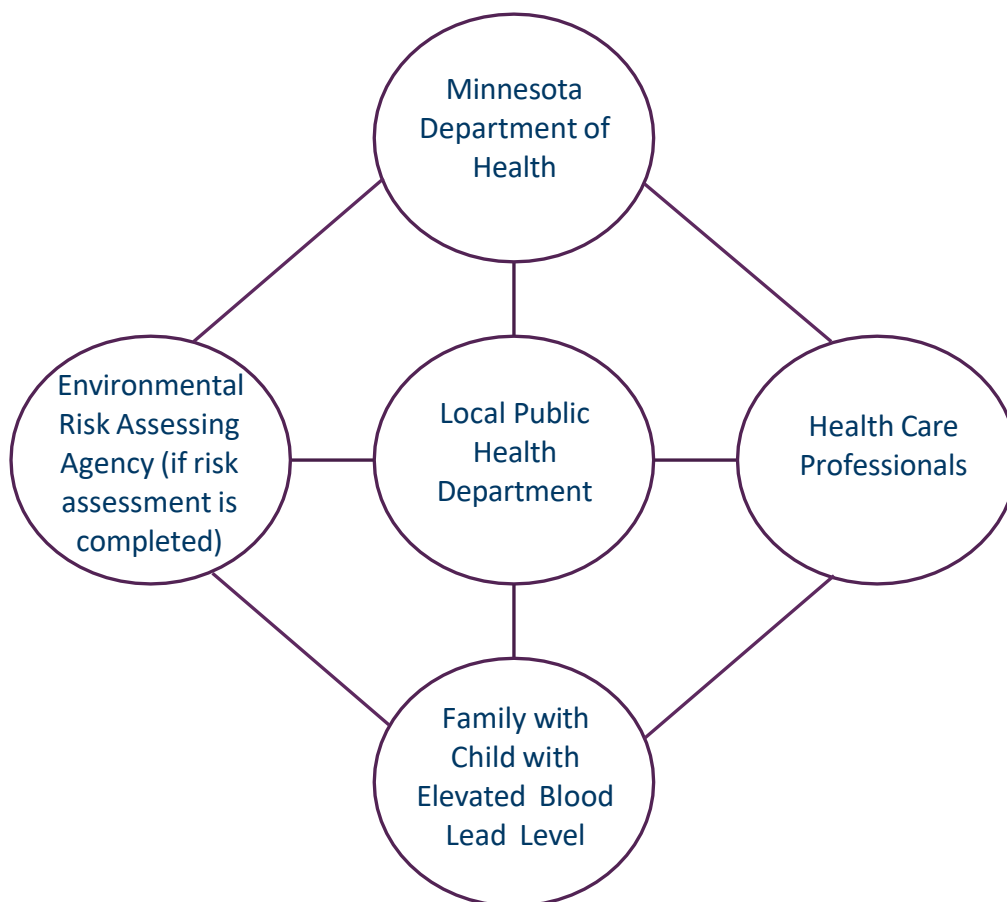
Minnesota Department of Health

Environmental Risk Assessing Agency (if risk assessment is completed)

Local Public Health Department

Health Care Professionals

Family with Child with Elevated Blood Lead Level